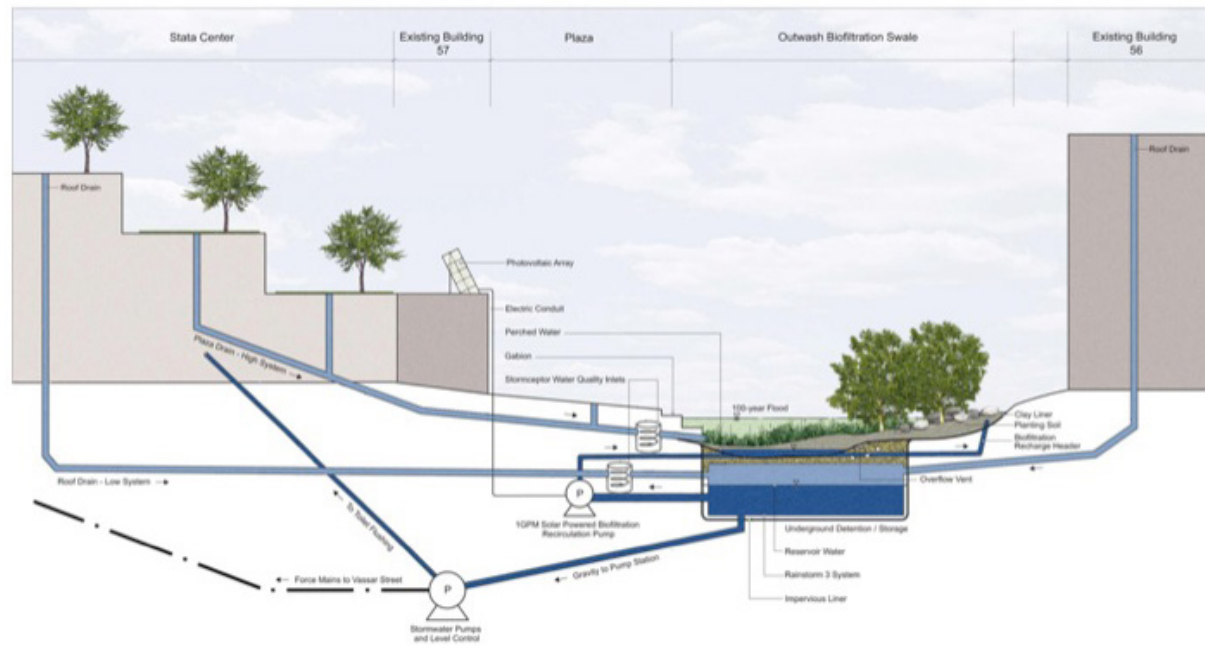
Stata Center

Existing Building 57

Plaza

Outwash Biofiltration Swale

Existing Building 56

Roof Drain

Roof Drain

Photovoltaic Array

Electric Conduit

Perched Water

Gabion

Plaza Drain - High System

Stormceptor Water Quality Inlets

100-year Flood

Clay Liner

Planting Soil

Biofiltration Recharge Header

Overflow Vent

Roof Drain - Low System

P

1GPM Solar Powered Biofiltration Recirculation Pump

Underground Detention / Storage

Reservoir Water

Rainstorm 3 System

Impervious Liner

To Toilet Flushing

Gravity to Pump Station

Force Mains to Vassar Street

P

Stormwater Pumps and Level Control